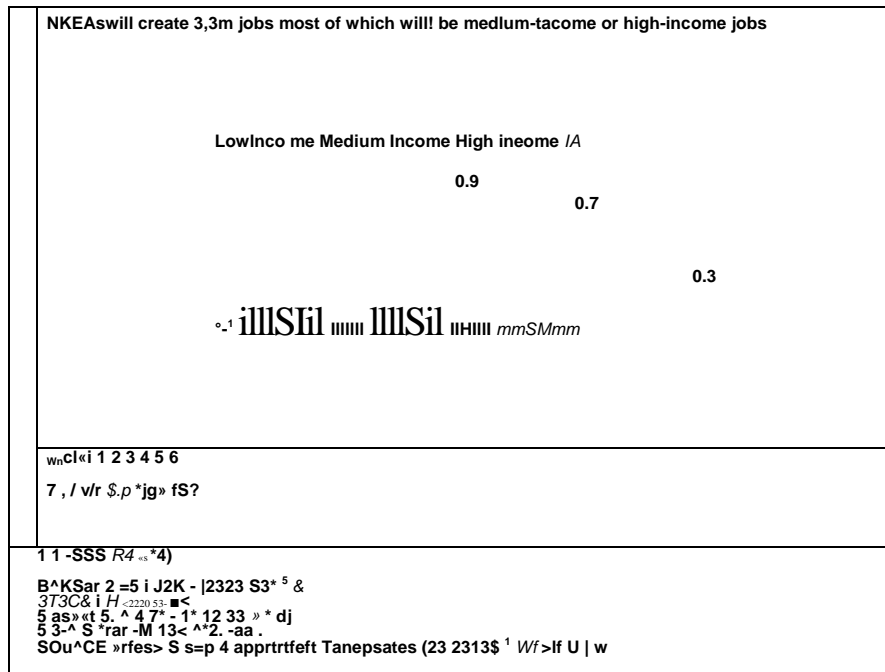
NKEAswill create 3,3m jobs most of which will! be medlum-tacome or high-income jobs

LowInco me Medium Income High ineome IA

0.9

0.7

0.3

°-¹ illlSIil IIIIIII llllSil IIHIIII mmSMmm

wncl«i 1 2 3 4 5 6

7 , / v/r $.p *jg» fS?

1 1 -SSS R4 «s *4)

B^KSar 2 =5 i J2K - |2323 S3* ⁵ &
3T3C& i H <2220 53- ■<
5 as»«t 5. ^ 4 7* - 1* 12 33 » * dj
5 3-^ S *rar -M 13< ^*2. -aa .
SOu^CE »rfes> S s=p 4 apprtrtfeft Tanepsates (23 2313$ ¹ Wf >lf U | w